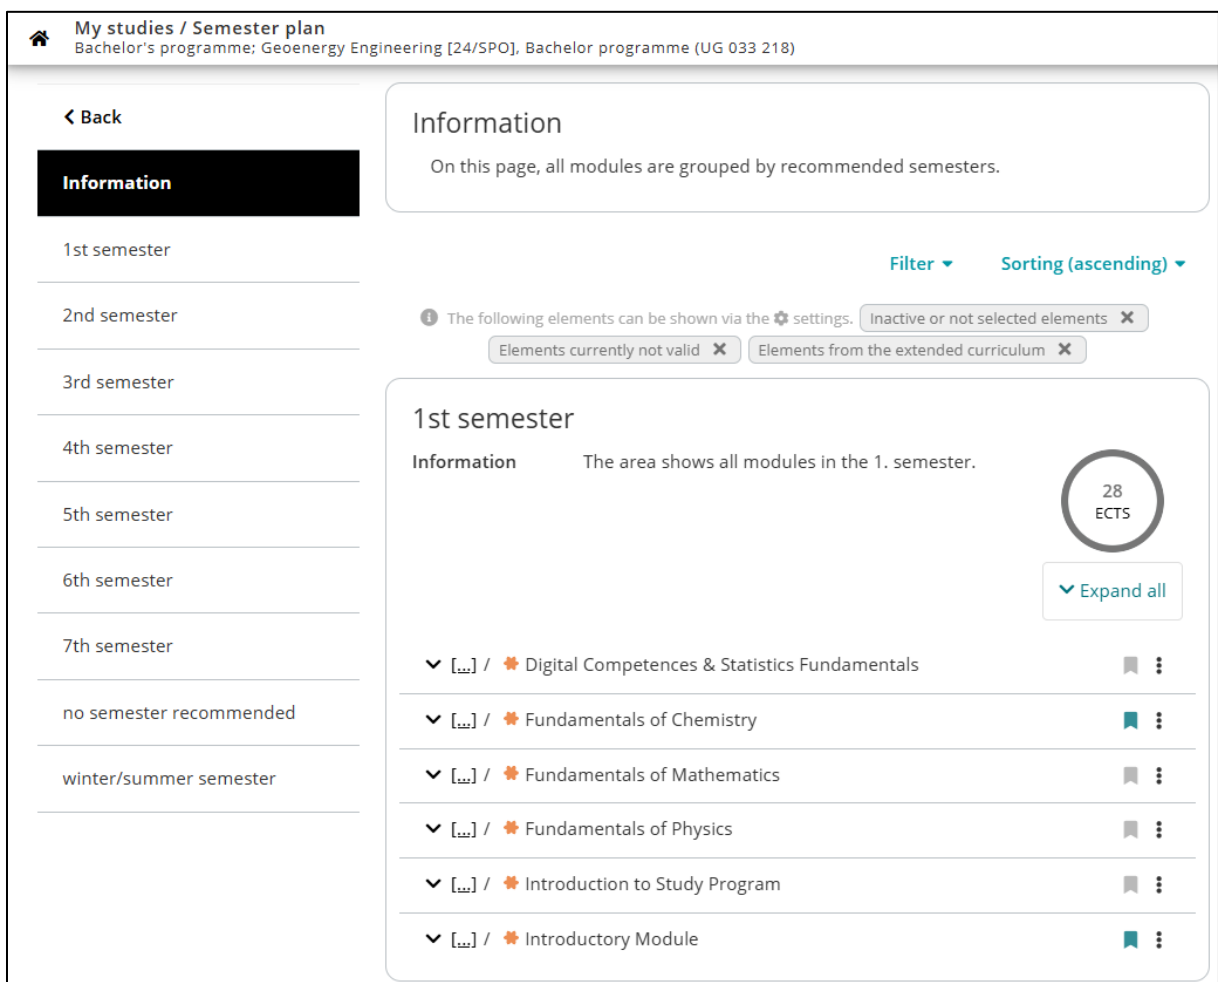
My studies / Semester plan
Bachelor's programme; Geoenergy Engineering [24/SPO], Bachelor programme (UG 033 218)

Back

Information

1st semester

2nd semester

3rd semester

4th semester

5th semester

6th semester

7th semester

no semester recommended

winter/summer semester

Information

On this page, all modules are grouped by recommended semesters.

Filter

Sorting (ascending)

The following elements can be shown via the settings. Inactive or not selected elements

Elements currently not valid

Elements from the extended curriculum

1st semester

Information The area shows all modules in the 1. semester.

28 ECTS

Expand all

[...] / Digital Competences & Statistics Fundamentals

[...] / Fundamentals of Chemistry

[...] / Fundamentals of Mathematics

[...] / Fundamentals of Physics

[...] / Introduction to Study Program

[...] / Introductory Module